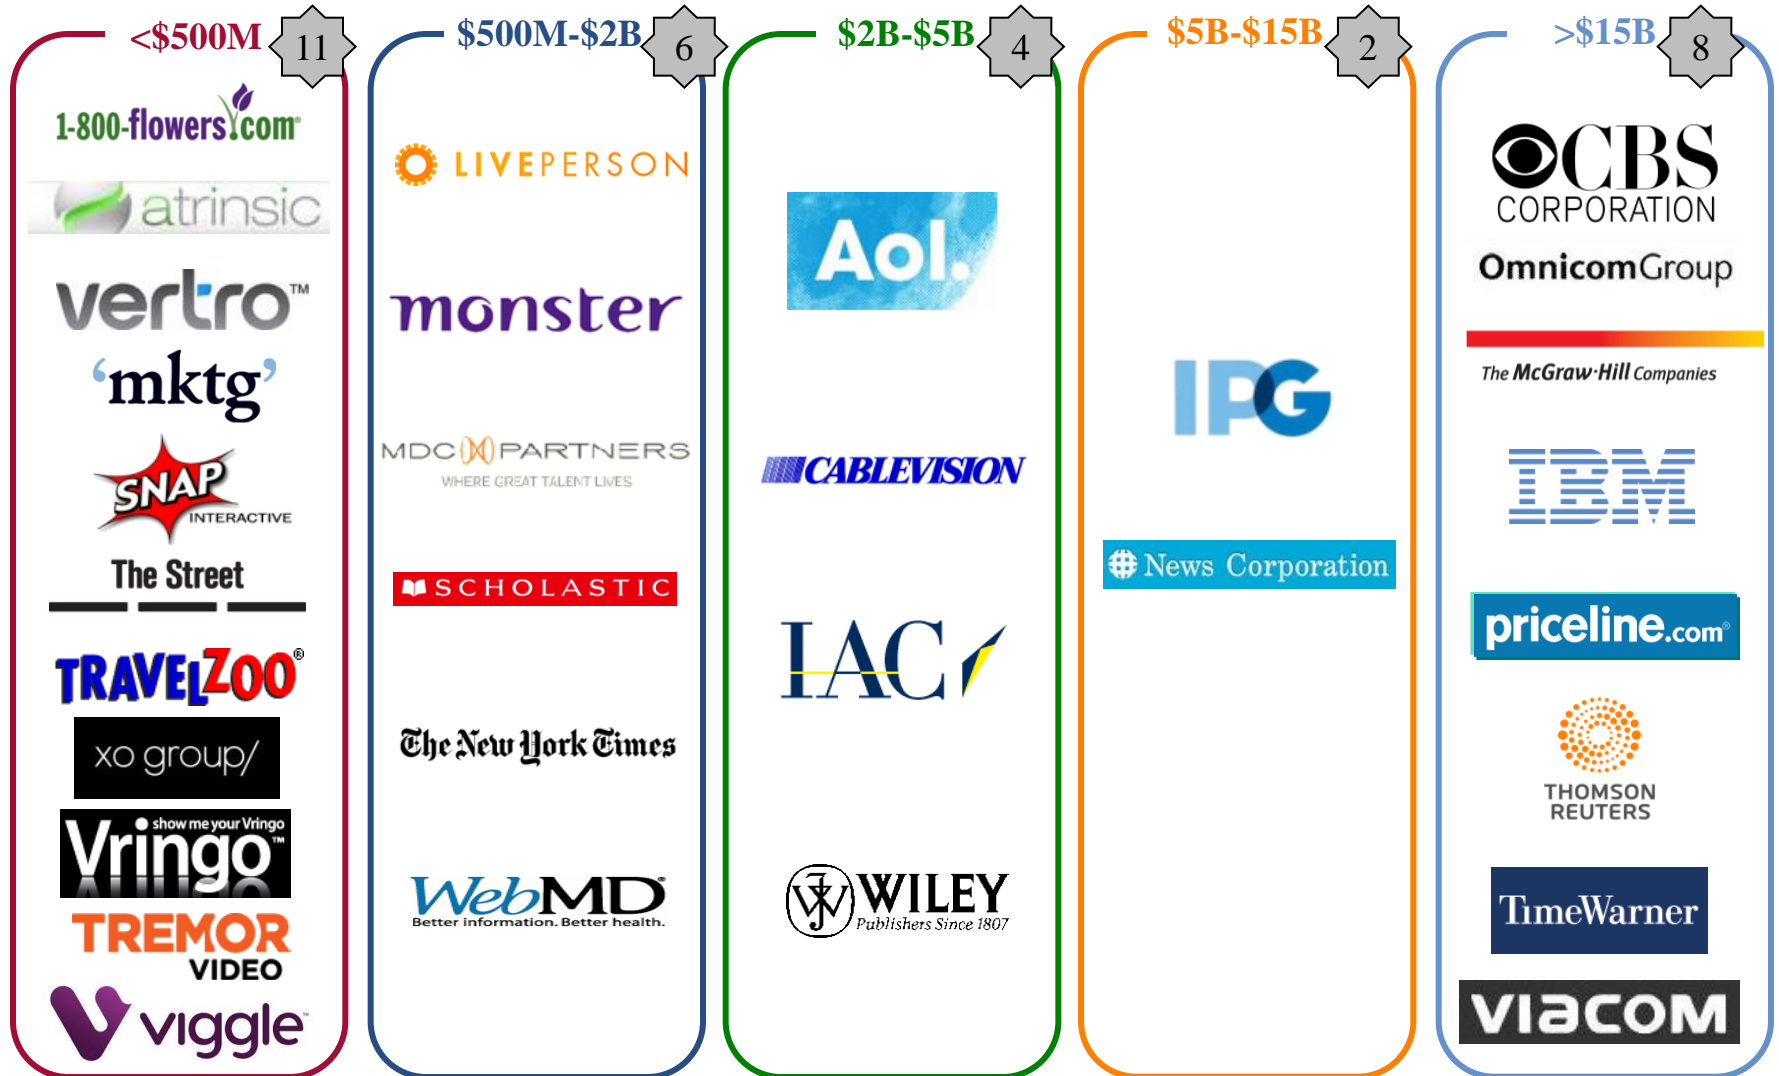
<\$500M 11

1-800-flowers.com

atrinsic

vertro™

'mktg'

SNAP INTERACTIVE

The Street

TRAVELZOO®

xo group/

show me your Vringo
Vringo™

TREMOR VIDEO

viggle

\$500M-\$2B 6

LIVEPERSON

monster

MDC PARTNERS
WHERE GREAT TALENT LIVES

SCHOLASTIC

The New York Times

WebMD
Better information. Better health.

\$2B-\$5B 4

Aol.

CABLEVISION

IAC

WILEY
Publishers Since 1807

\$5B-\$15B 2

IPG

News Corporation

>\$15B 8

CBS CORPORATION

OmnicomGroup

The McGraw·Hill Companies

IBM

priceline.com®

THOMSON REUTERS

TimeWarner

VIACOM